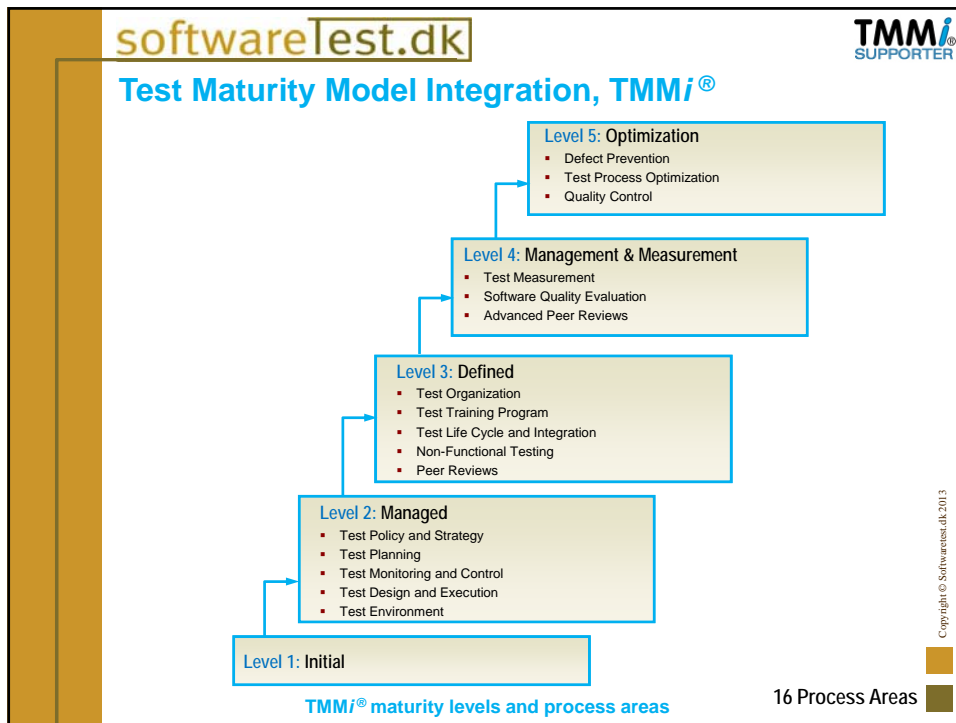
softwareTest.dk

TMMi® SUPPORTER

Test Maturity Model Integration, TMMi®

Level 5: Optimization
- Defect Prevention
- Test Process Optimization
- Quality Control

Level 4: Management & Measurement
- Test Measurement
- Software Quality Evaluation
- Advanced Peer Reviews

Level 3: Defined
- Test Organization
- Test Training Program
- Test Life Cycle and Integration
- Non-Functional Testing
- Peer Reviews

Level 2: Managed
- Test Policy and Strategy
- Test Planning
- Test Monitoring and Control
- Test Design and Execution
- Test Environment

Level 1: Initial

TMMi® maturity levels and process areas

16 Process Areas

Copyright © Softwaretest.dk 2013